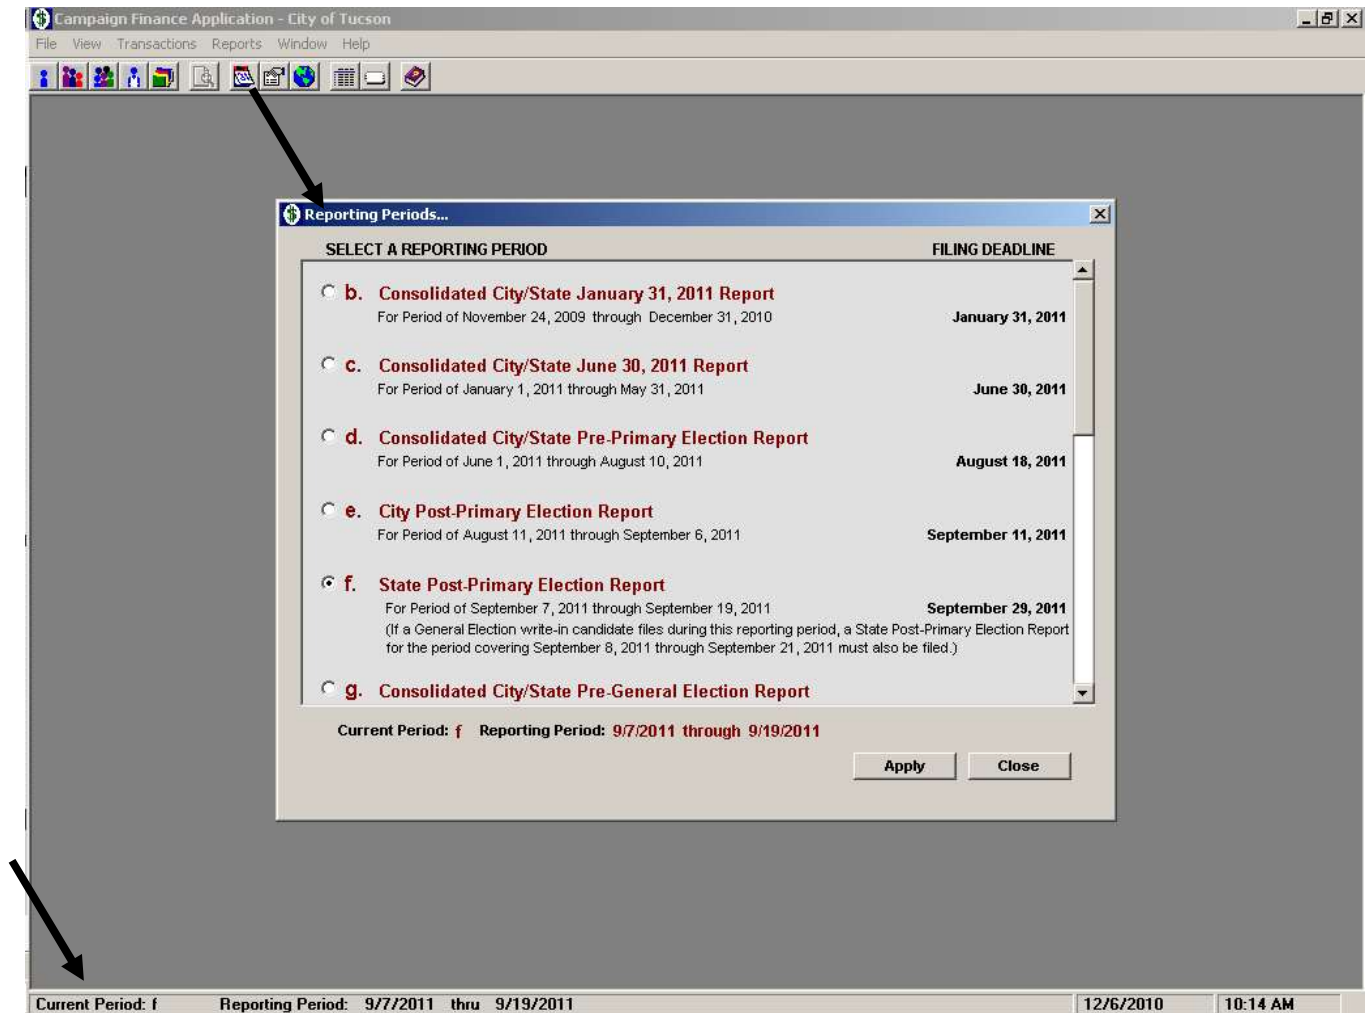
Campaign Finance Application - City of Tucson

File View Transactions Reports Window Help

Reporting Periods...

SELECT A REPORTING PERIOD

FILING DEADLINE

b. Consolidated City/State January 31, 2011 Report
For Period of November 24, 2009 through December 31, 2010
January 31, 2011

c. Consolidated City/State June 30, 2011 Report
For Period of January 1, 2011 through May 31, 2011
June 30, 2011

d. Consolidated City/State Pre-Primary Election Report
For Period of June 1, 2011 through August 10, 2011
August 18, 2011

e. City Post-Primary Election Report
For Period of August 11, 2011 through September 6, 2011
September 11, 2011

f. State Post-Primary Election Report
For Period of September 7, 2011 through September 19, 2011
September 29, 2011
(If a General Election write-in candidate files during this reporting period, a State Post-Primary Election Report for the period covering September 8, 2011 through September 21, 2011 must also be filed.)

g. Consolidated City/State Pre-General Election Report

Current Period: f Reporting Period: 9/7/2011 through 9/19/2011

Apply

Close

Current Period: f Reporting Period: 9/7/2011 thru 9/19/2011 12/6/2010 10:14 AM